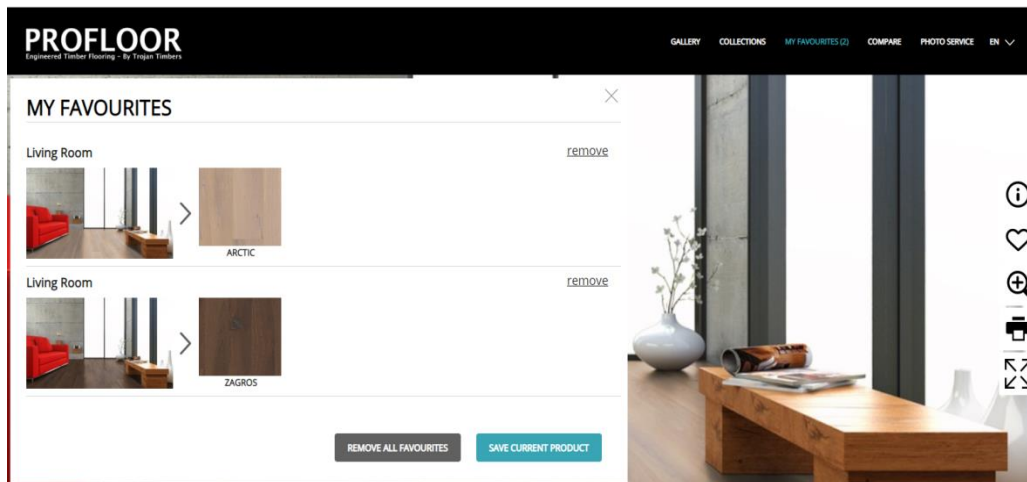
PROFLOOR
Engineered Timber Flooring - By Trojan Timbers

GALLERY COLLECTIONS MY FAVOURITES (2) COMPARE PHOTO SERVICE EN

MY FAVOURITES

Living Room remove

ARCTIC

Living Room remove

ZAGROS

REMOVE ALL FAVOURITES SAVE CURRENT PRODUCT